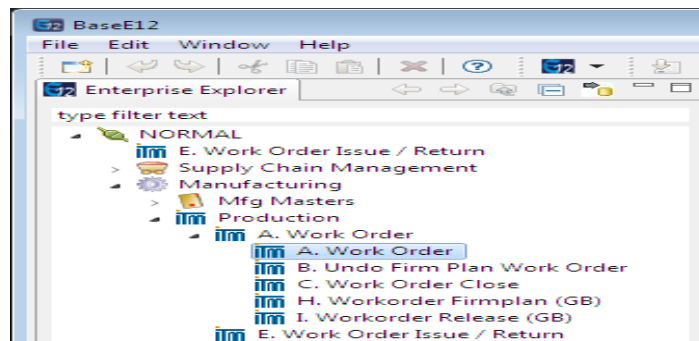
BaseE12

File Edit Window Help

Enterprise Explorer

type filter text

NORMAL

E. Work Order Issue / Return

Supply Chain Management

Manufacturing

Mfg Masters

Production

A. Work Order

A. Work Order

B. Undo Firm Plan Work Order

C. Work Order Close

H. Workorder Firmplan (GB)

I. Workorder Release (GB)

E. Work Order Issue / Return